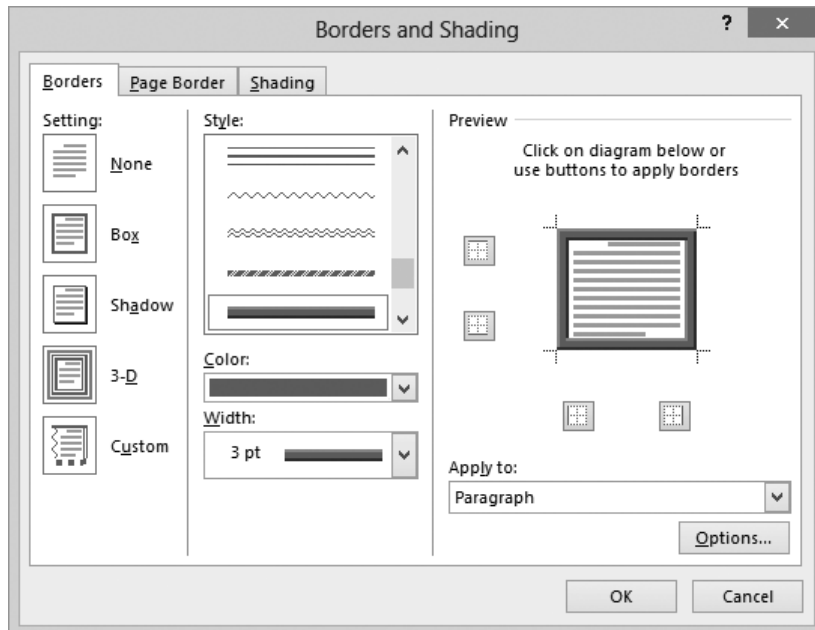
Borders and Shading

?

Borders

Page Border

Shading

Setting:

None

Box

Shadow

3-D

Custom

Style:

Color:

Width:

3 pt

Preview

Click on diagram below or use buttons to apply borders

Apply to:

Paragraph

Options...

OK

Cancel